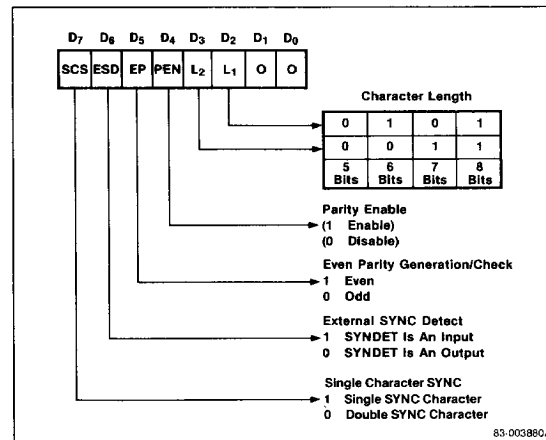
$D_7$ $D_6$ $D_5$ $D_4$ $D_3$ $D_2$ $D_1$ $D_0$

| SCS | ESD | EP | PEN | $L_2$ | $L_1$ | O | O |
|---|---|---|---|---|---|---|---|

Character Length

| 0 | 1 | 0 | 1 |
|---|---|---|---|
| 0 | 0 | 1 | 1 |
| 5 Bits | 6 Bits | 7 Bits | 8 Bits |

Parity Enable
(1 Enable)
(0 Disable)

Even Parity Generation/Check
1 Even
0 Odd

External SYNC Detect
1 SYNDET Is An Input
0 SYNDET Is An Output

Single Character SYNC
1 Single SYNC Character
0 Double SYNC Character

83-003880